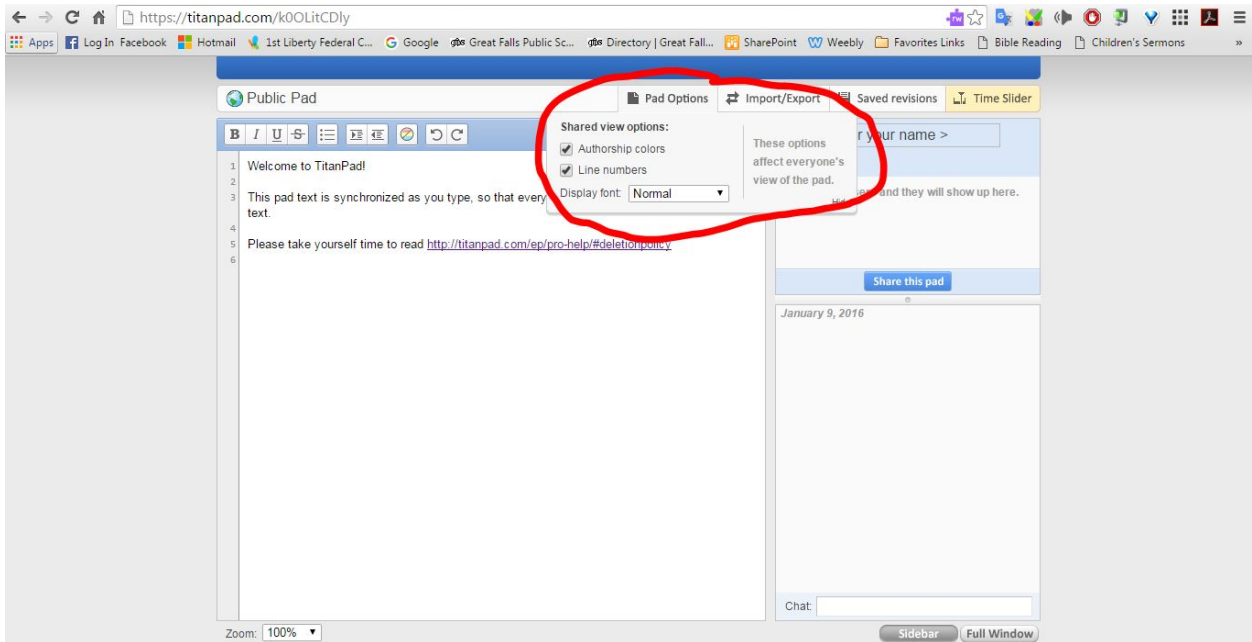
https://titanpad.com/k0OLitCDly

Apps Log In Facebook Hotmail 1st Liberty Federal C... Google Great Falls Public Sc... Directory | Great Fall... SharePoint Weebly Favorites Links Bible Reading Children's Sermons »

Public Pad

Pad Options Import/Export Saved revisions Time Slider

B I U S

1 Welcome to TitanPad!
2
3 This pad text is synchronized as you type, so that every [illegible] text.
4
5 Please take yourself time to read http://titanpad.com/ep/pro-help/#deletionpolicy
6

Shared view options:
Authorship colors
Line numbers
Display font: Normal

These options affect everyone's view of the pad.

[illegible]r your name >

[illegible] and they will show up here.

Share this pad

January 9, 2016

Chat:

Zoom: 100%

Sidebar Full Window